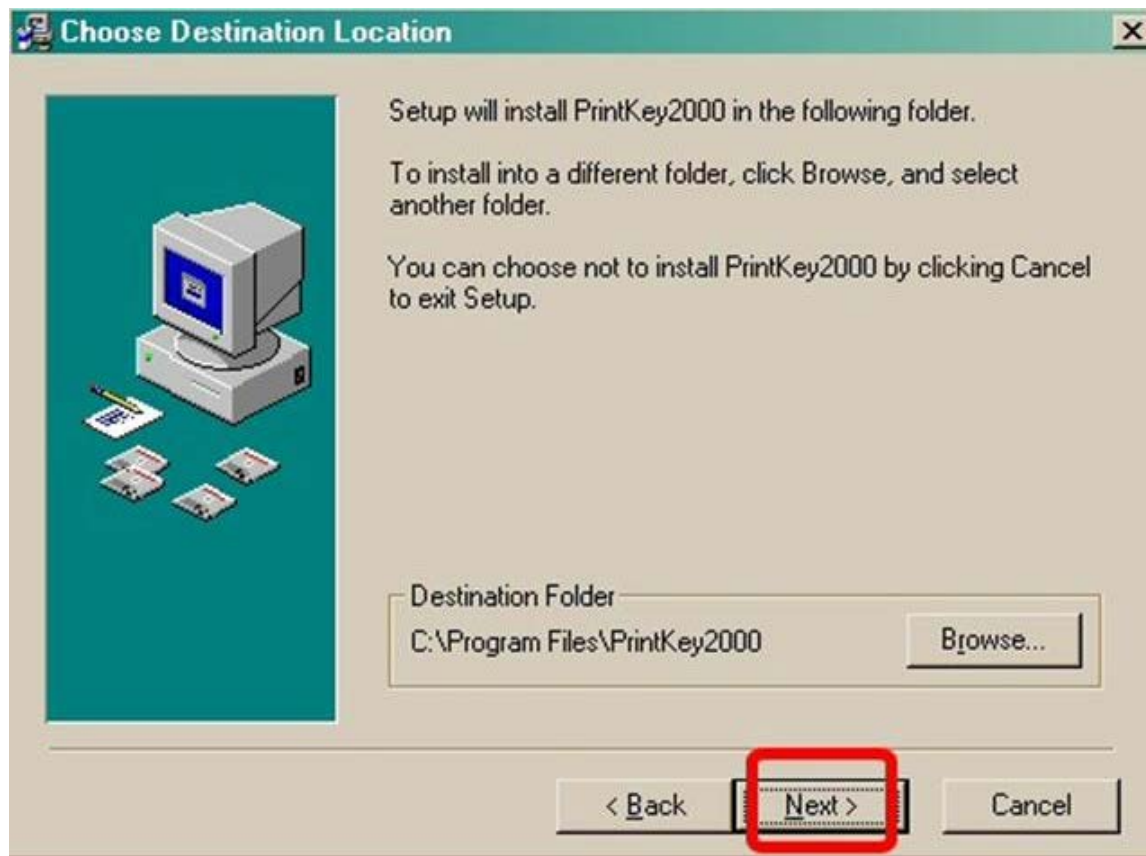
Choose Destination Location

Setup will install PrintKey2000 in the following folder.

To install into a different folder, click Browse, and select another folder.

You can choose not to install PrintKey2000 by clicking Cancel to exit Setup.

Destination Folder

C:\Program Files\PrintKey2000

Browse...

< Back

Next >

Cancel